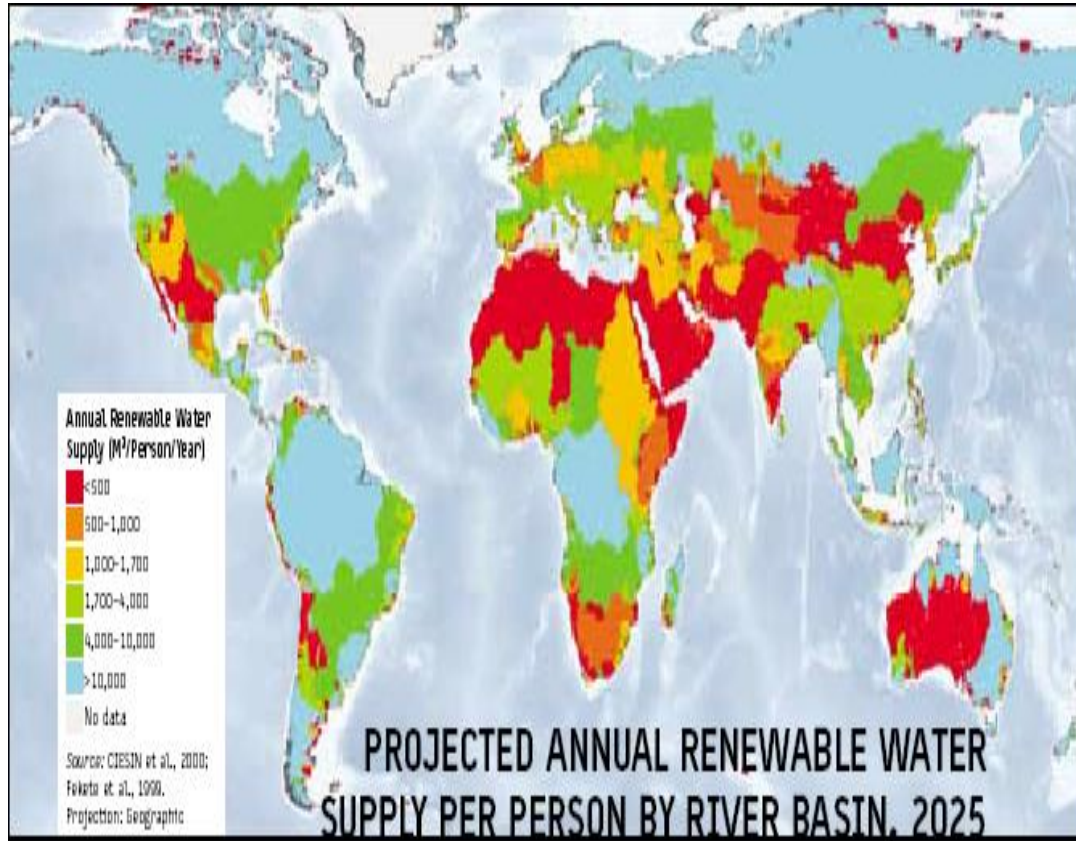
Annual Renewable Water Supply ($M^3$/Person/Year)

<500

500-1,000

1,000-1,700

1,700-4,000

4,000-10,000

>10,000

No data

Source: CIESIN et al., 2000; Fekete et al., 1999. Projection: Geographic

PROJECTED ANNUAL RENEWABLE WATER SUPPLY PER PERSON BY RIVER BASIN, 2025